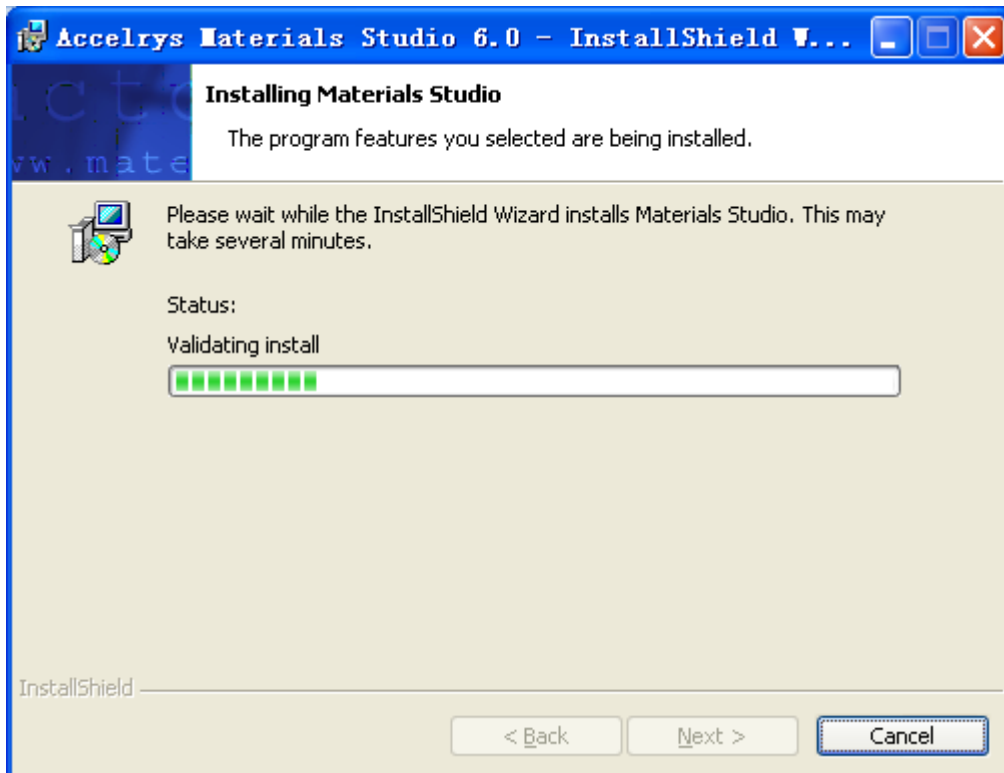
Accelrys Materials Studio 6.0 - InstallShield W...

ict
vw.mate

Installing Materials Studio

The program features you selected are being installed.

Please wait while the InstallShield Wizard installs Materials Studio. This may take several minutes.

Status:

Validating install

InstallShield

< Back

Next >

Cancel